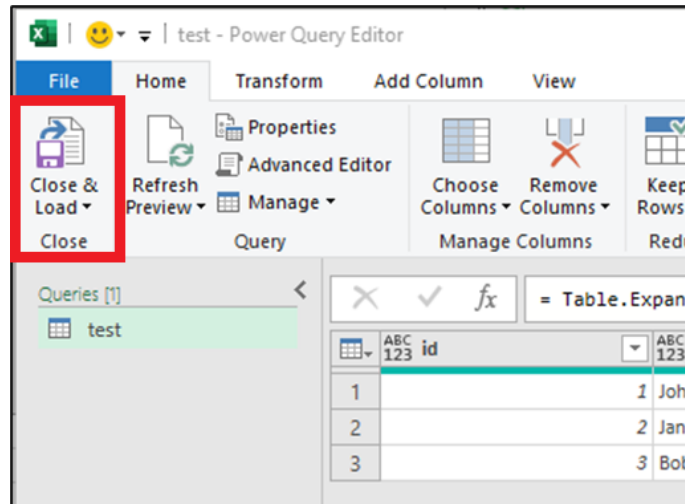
test - Power Query Editor

File Home Transform Add Column View

Close & Load ▾
Close

Refresh Preview ▾
Properties
Advanced Editor
Manage ▾
Query

Choose Columns ▾
Remove Columns ▾
Manage Columns

Keep Rows
Red

Queries [1]
test

$f_x$ = Table.Expan

ABC 123 id | ABC 123
1 | 1 | Joh
2 | 2 | Jan
3 | 3 | Bob